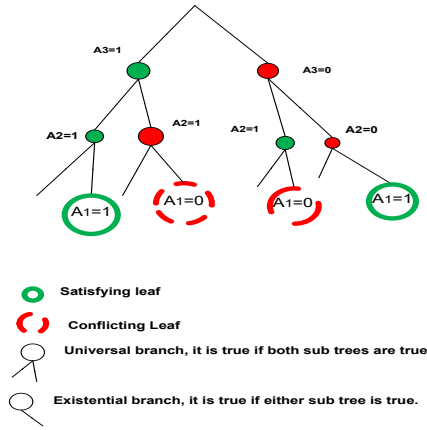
A3=1

A3=0

A2=1

A2=1

A2=1

A2=0

A1=1

A1=0

A1=0

A1=1

Satisfying leaf

Conflicting Leaf

Universal branch, it is true if both sub trees are true

Existential branch, it is true if either sub tree is true.